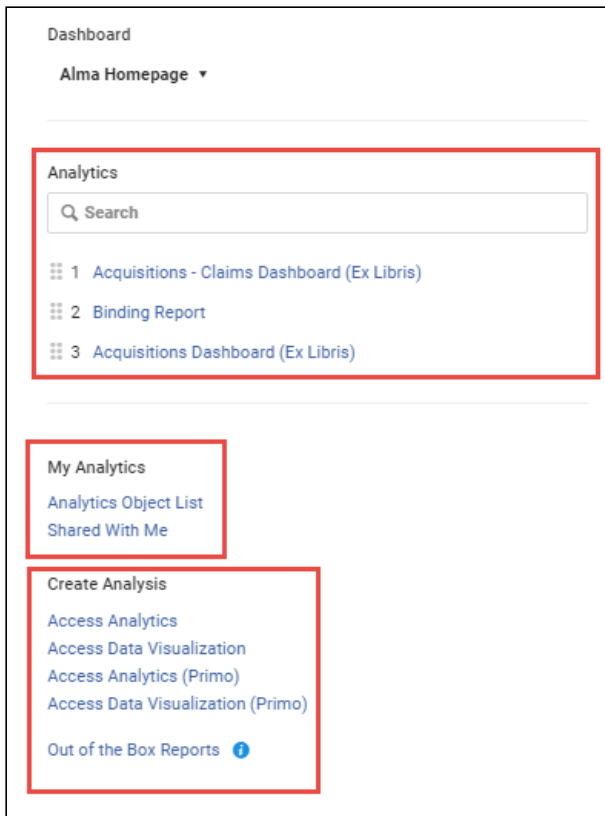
Dashboard

Alma Homepage ▾

Analytics

Search

1 Acquisitions - Claims Dashboard (Ex Libris)

2 Binding Report

3 Acquisitions Dashboard (Ex Libris)

My Analytics

Analytics Object List
Shared With Me

Create Analysis

Access Analytics
Access Data Visualization
Access Analytics (Primo)
Access Data Visualization (Primo)

Out of the Box Reports